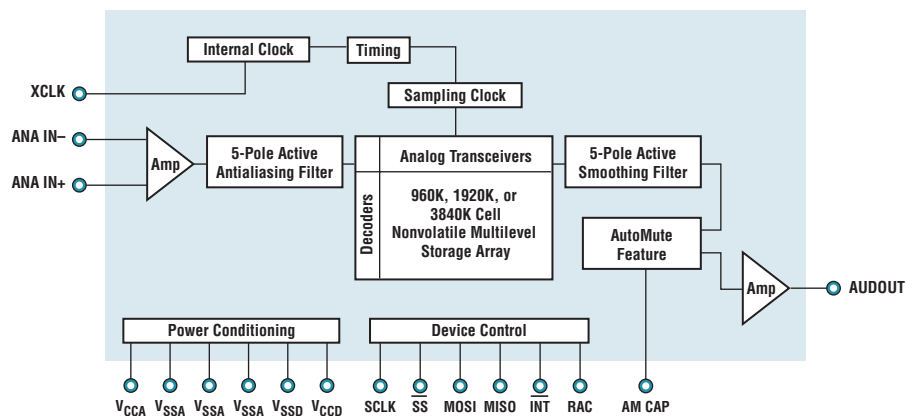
Internal Clock
Timing
XCLK
Sampling Clock
ANA IN–
ANA IN+
Amp
5-Pole Active Antialiasing Filter
Decoders
Analog Transceivers
960K, 1920K, or 3840K Cell Nonvolatile Multilevel Storage Array
5-Pole Active Smoothing Filter
AutoMute Feature
Amp
AUDOUT
Power Conditioning
Device Control
$V_{CCA}$ $V_{SSA}$ $V_{SSA}$ $V_{SSA}$ $V_{SSD}$ $V_{CCD}$
SCLK $\overline{SS}$ MOSI MISO $\overline{INT}$ RAC
AM CAP